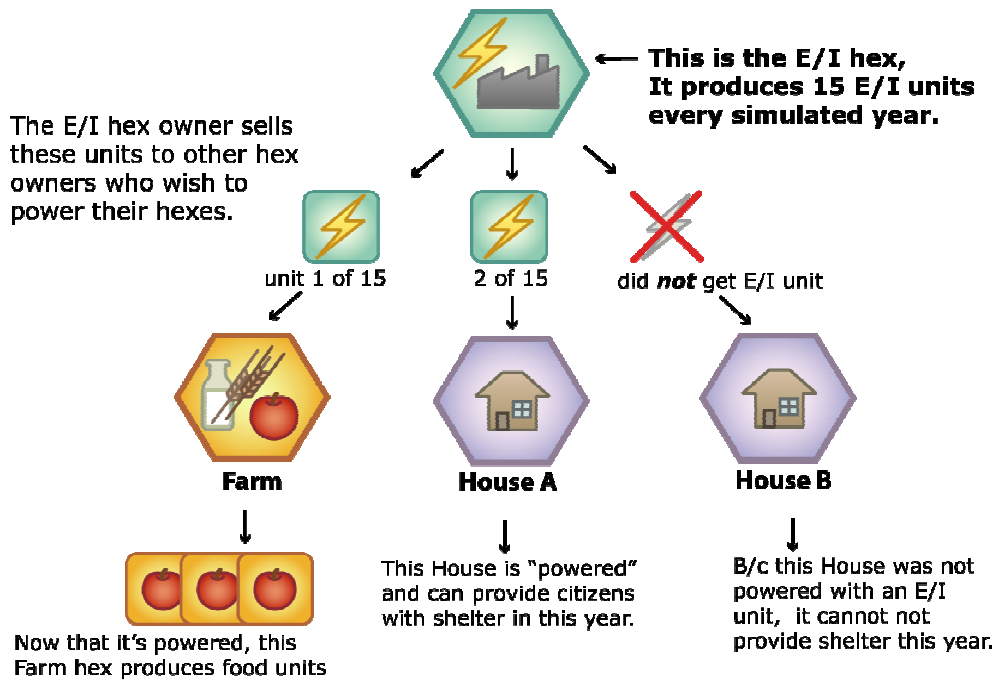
This is the E/I hex, It produces 15 E/I units every simulated year.

The E/I hex owner sells these units to other hex owners who wish to power their hexes.

unit 1 of 15

2 of 15

did *not* get E/I unit

Farm

House A

House B

Now that it's powered, this Farm hex produces food units

This House is "powered" and can provide citizens with shelter in this year.

B/c this House was not powered with an E/I unit, it cannot not provide shelter this year.